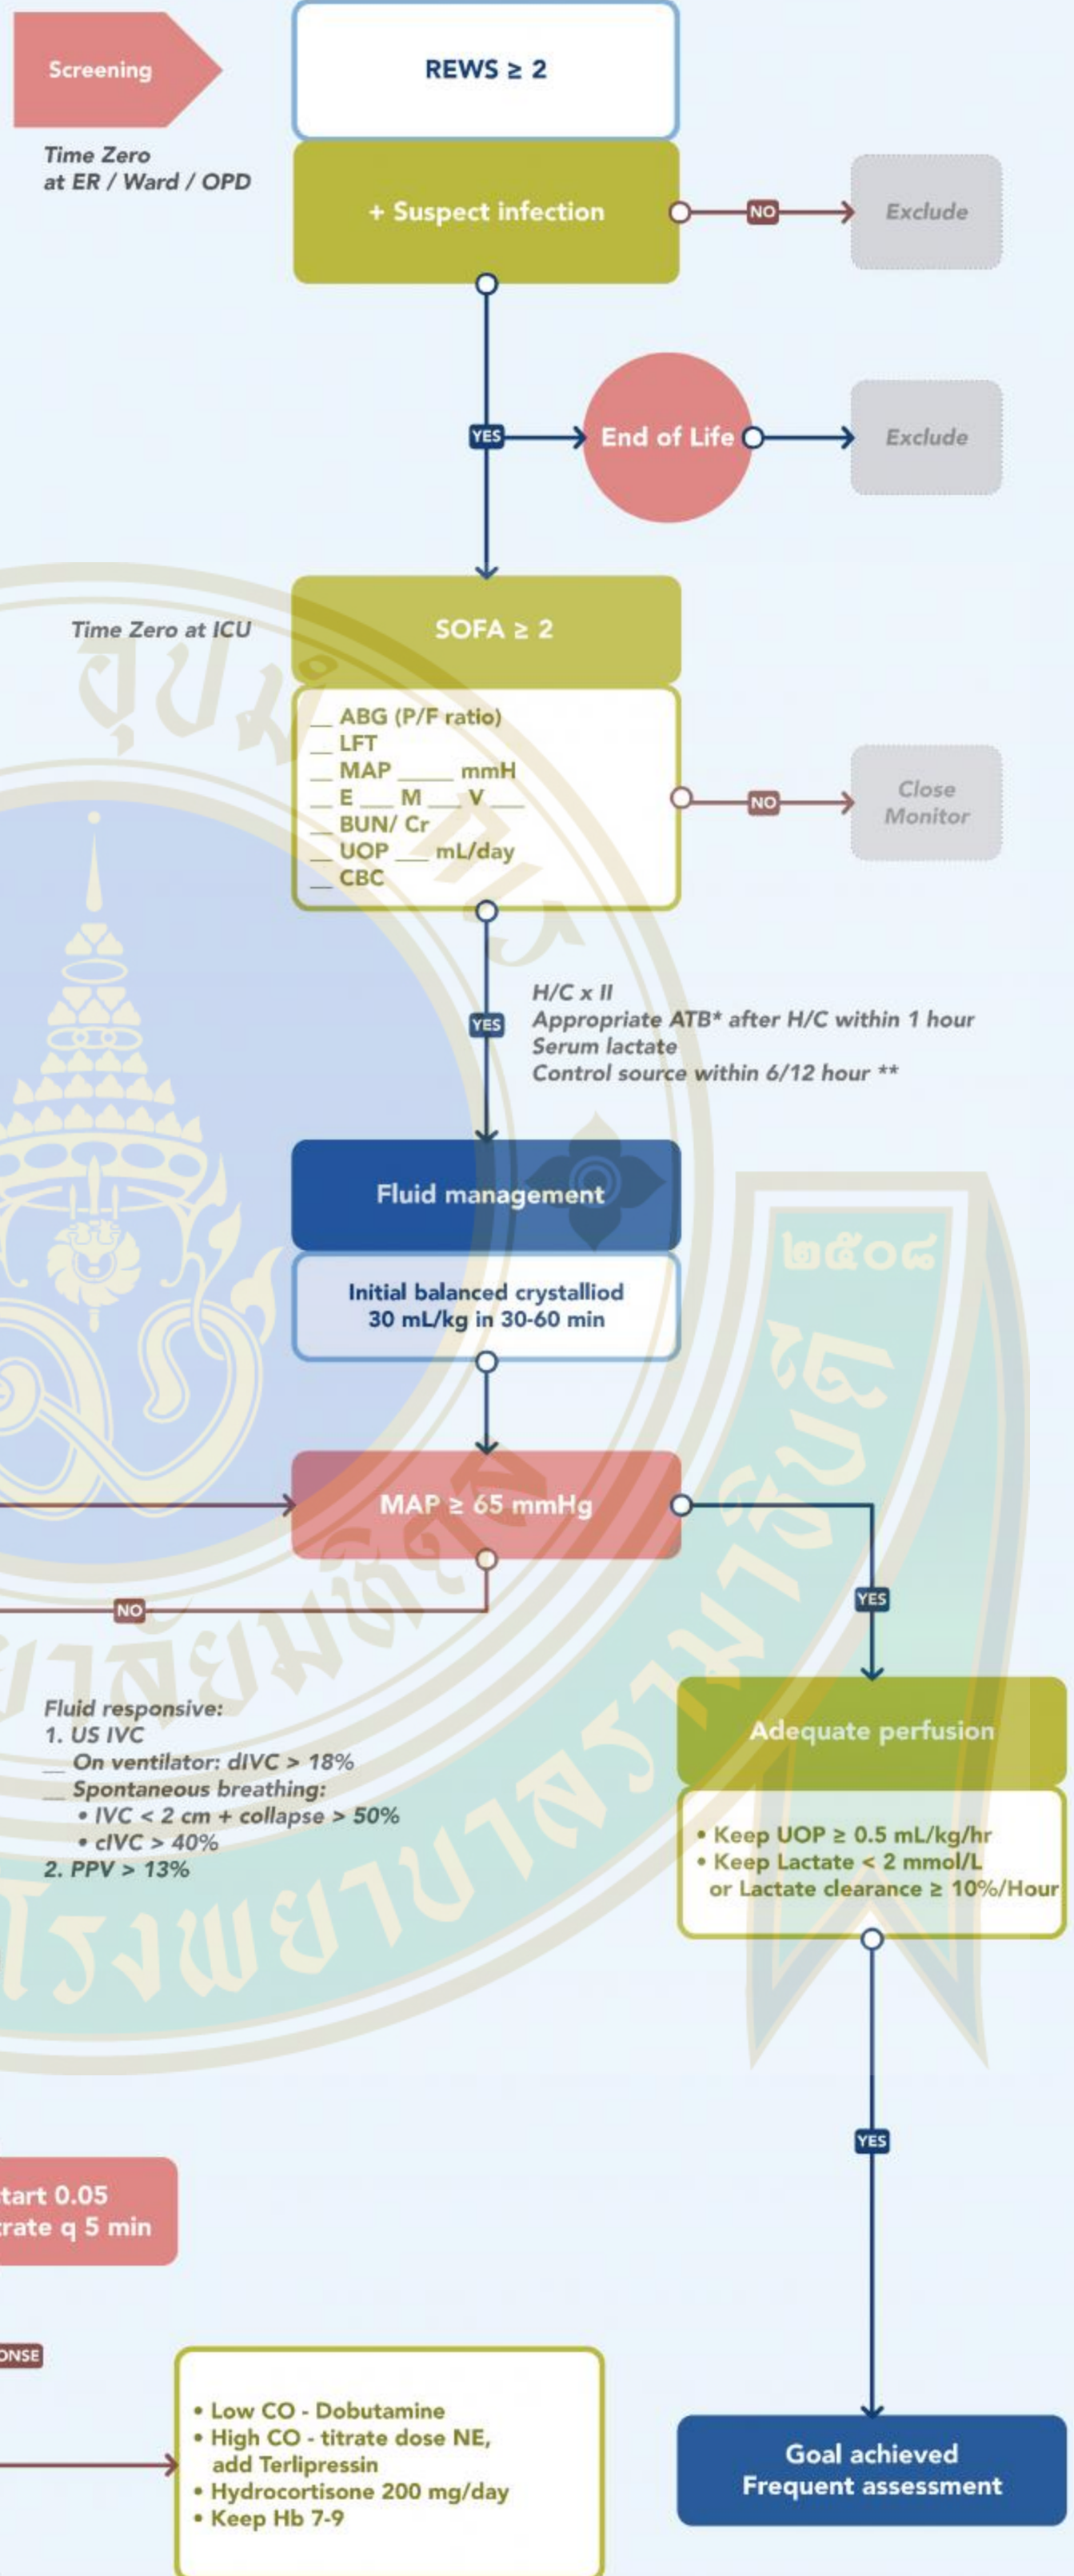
Screening

Time Zero at ER / Ward / OPD

REWS ≥ 2

+ Suspect infection

NO

Exclude

YES

End of Life

Exclude

Time Zero at ICU

SOFA ≥ 2

__ ABG (P/F ratio)
__ LFT
__ MAP _____ mmH
__ E ___ M ___ V ___
__ BUN/ Cr
__ UOP ___ mL/day
__ CBC

NO

Close Monitor

YES

H/C x II
Appropriate ATB* after H/C within 1 hour
Serum lactate
Control source within 6/12 hour **

Fluid management

Initial balanced crystalliod 30 mL/kg in 30-60 min

๒๕๐๘

MAP ≥ 65 mmHg

NO

YES

Fluid responsive:
1. US IVC
__ On ventilator: dIVC > 18%
__ Spontaneous breathing:
• IVC < 2 cm + collapse > 50%
• cIVC > 40%
2. PPV > 13%

Adequate perfusion

• Keep UOP ≥ 0.5 mL/kg/hr
• Keep Lactate < 2 mmol/L or Lactate clearance ≥ 10%/Hour

YES

tart 0.05
trate q 5 min

ONSE

• Low CO - Dobutamine
• High CO - titrate dose NE, add Terlipressin
• Hydrocortisone 200 mg/day
• Keep Hb 7-9

Goal achieved
Frequent assessment

โรงพยาบาลรามาธิบดี